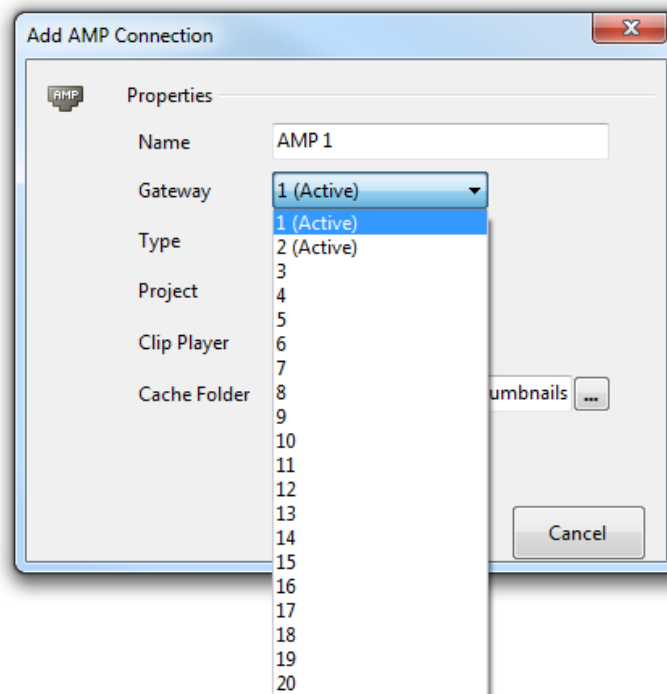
Add AMP Connection

AMP

Properties

Name AMP 1

Gateway 1 (Active)

1 (Active)
2 (Active)
3
4
5
6
7
8
9
10
11
12
13
14
15
16
17
18
19
20

Type

Project

Clip Player

Cache Folder umbnails ...

Cancel